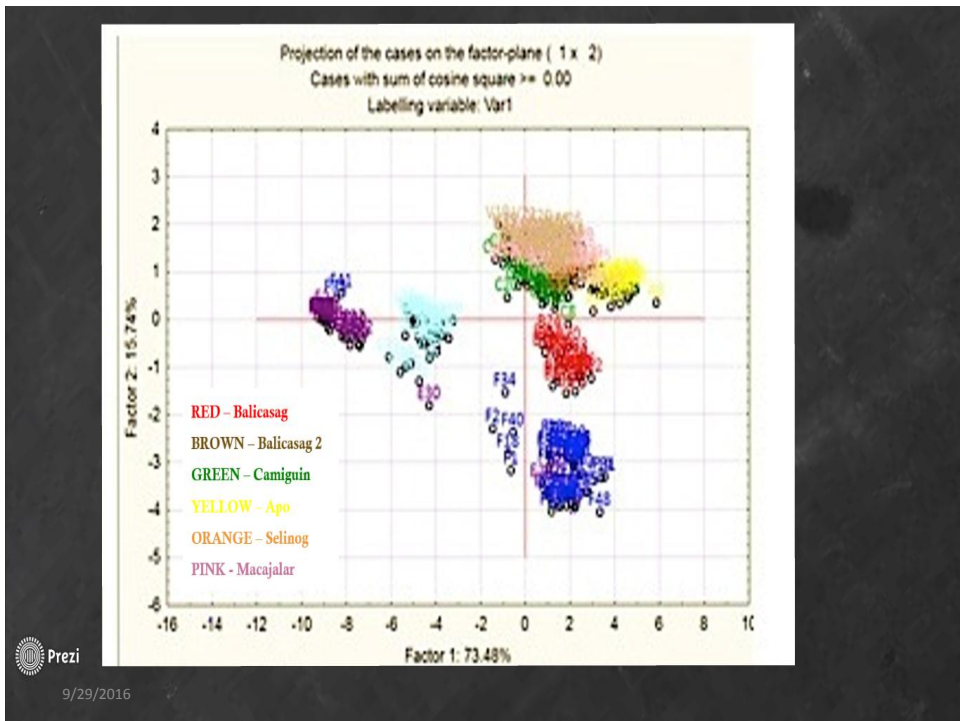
Projection of the cases on the factor-plane ( 1 x 2)
Cases with sum of cosine square >= 0.00
Labelling variable: Var1

4
3
2
1
0
-1
-2
-3
-4
-5
-6

Factor 2: 15.74%

-16 -14 -12 -10 -8 -6 -4 -2 0 2 4 6 8 10

Factor 1: 73.48%

F34
F2
F40
F18
F48
E30

RED – Balicasag
BROWN – Balicasag 2
GREEN – Camiguin
YELLOW – Apo
ORANGE – Selinog
PINK - Macajalar

Prezi

9/29/2016